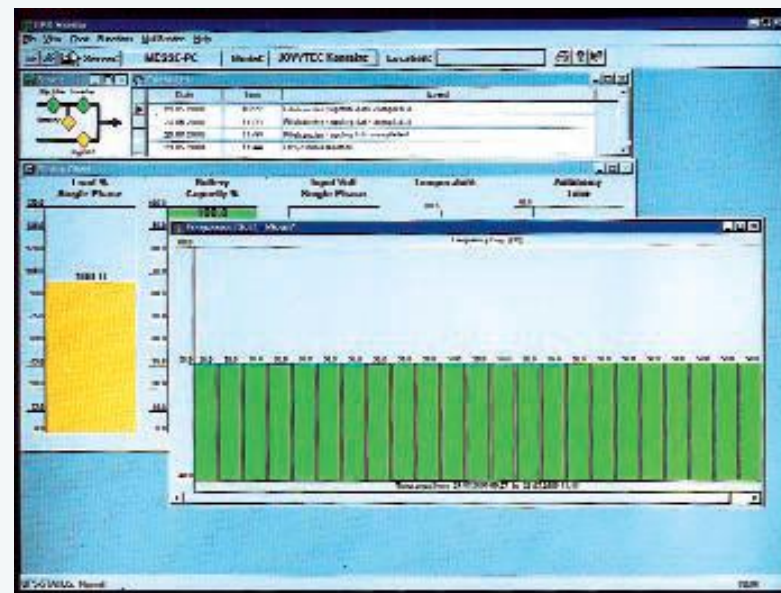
UPS Monitor
File View Chart Function Multi-Monitor Help
Connect
MEDSC-PC
Model: JOVYTEC Kaiseder
Location:
Date
Time
Event
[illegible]
Load %
Single Phase
Battery
Capacity %
100.0
Input Volt
Single Phase
Temperature
Autonomy
Time
100.0
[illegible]
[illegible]
Frequency (Hz)
50.0
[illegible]